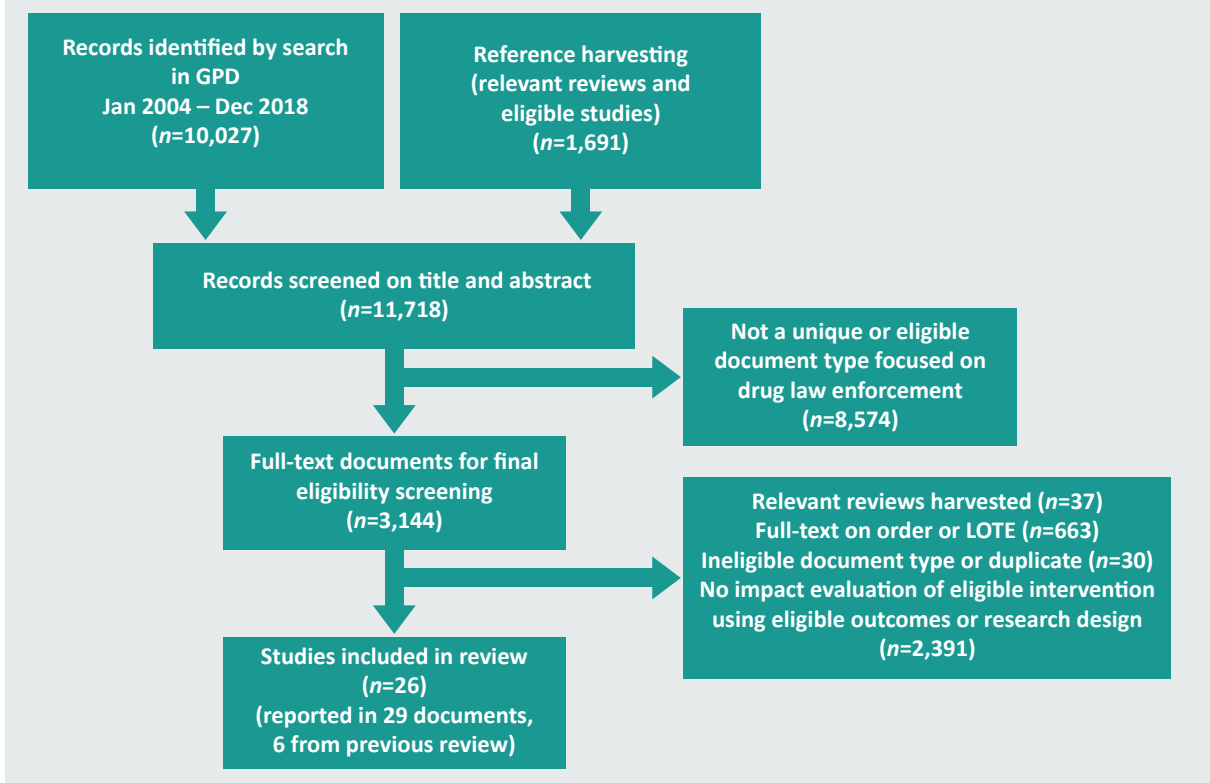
Records identified by search in GPD
Jan 2004 – Dec 2018
($n$=10,027)

Reference harvesting
(relevant reviews and eligible studies)
($n$=1,691)

Records screened on title and abstract
($n$=11,718)

Not a unique or eligible document type focused on drug law enforcement
($n$=8,574)

Full-text documents for final eligibility screening
($n$=3,144)

Relevant reviews harvested ($n$=37)
Full-text on order or LOTE ($n$=663)
Ineligible document type or duplicate ($n$=30)
No impact evaluation of eligible intervention using eligible outcomes or research design
($n$=2,391)

Studies included in review
($n$=26)
(reported in 29 documents, 6 from previous review)